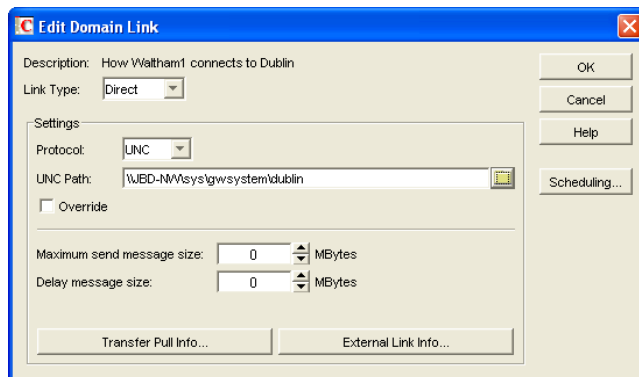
Edit Domain Link

Description: How Waltham1 connects to Dublin

Link Type: Direct

Settings

Protocol: UNC

UNC Path: \\WBD-NW\sys\gwsystem\dublin

Override

Maximum send message size: 0 MBytes

Delay message size: 0 MBytes

Transfer Pull Info...

External Link Info...

OK

Cancel

Help

Scheduling...